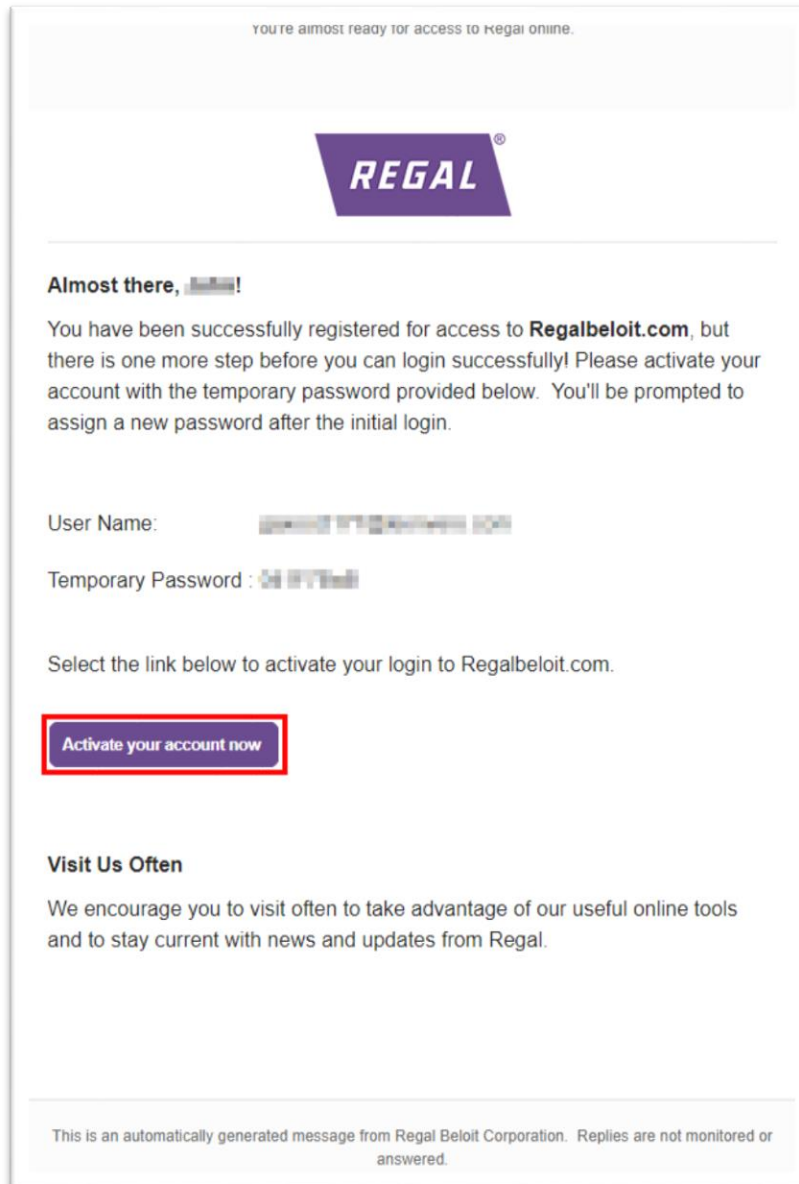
You're almost ready for access to Regal online.

REGAL®

Almost there, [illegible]!

You have been successfully registered for access to **Regalbeloit.com**, but there is one more step before you can login successfully! Please activate your account with the temporary password provided below. You'll be prompted to assign a new password after the initial login.

User Name: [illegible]

Temporary Password : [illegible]

Select the link below to activate your login to Regalbeloit.com.

Activate your account now

**Visit Us Often**

We encourage you to visit often to take advantage of our useful online tools and to stay current with news and updates from Regal.

This is an automatically generated message from Regal Beloit Corporation. Replies are not monitored or answered.